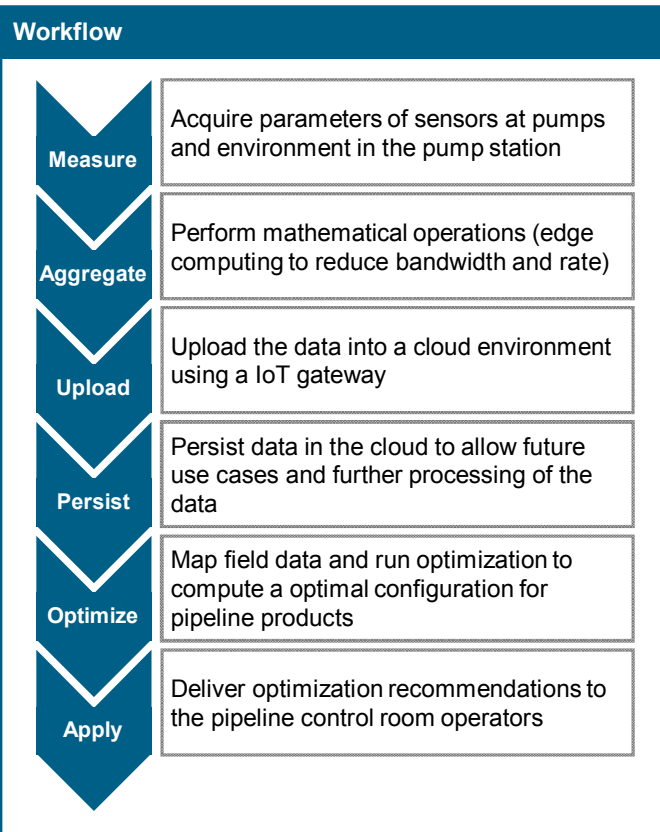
Workflow

Measure

Acquire parameters of sensors at pumps and environment in the pump station

Aggregate

Perform mathematical operations (edge computing to reduce bandwidth and rate)

Upload

Upload the data into a cloud environment using a IoT gateway

Persist

Persist data in the cloud to allow future use cases and further processing of the data

Optimize

Map field data and run optimization to compute a optimal configuration for pipeline products

Apply

Deliver optimization recommendations to the pipeline control room operators